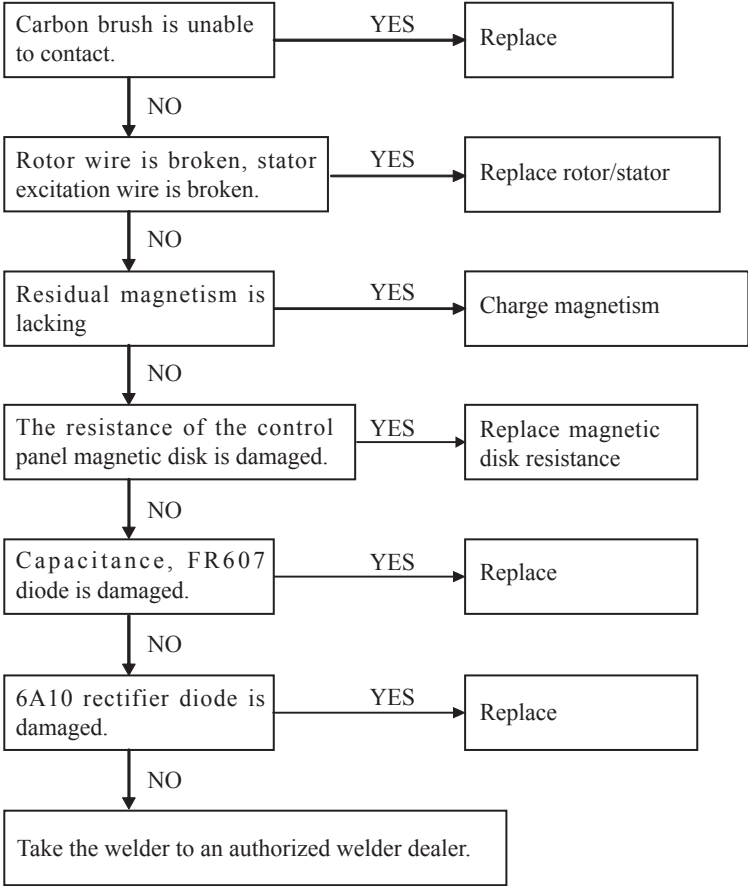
Carbon brush is unable to contact.

YES

Replace

NO

Rotor wire is broken, stator excitation wire is broken.

YES

Replace rotor/stator

NO

Residual magnetism is lacking

YES

Charge magnetism

NO

The resistance of the control panel magnetic disk is damaged.

YES

Replace magnetic disk resistance

NO

Capacitance, FR607 diode is damaged.

YES

Replace

NO

6A10 rectifier diode is damaged.

YES

Replace

NO

Take the welder to an authorized welder dealer.